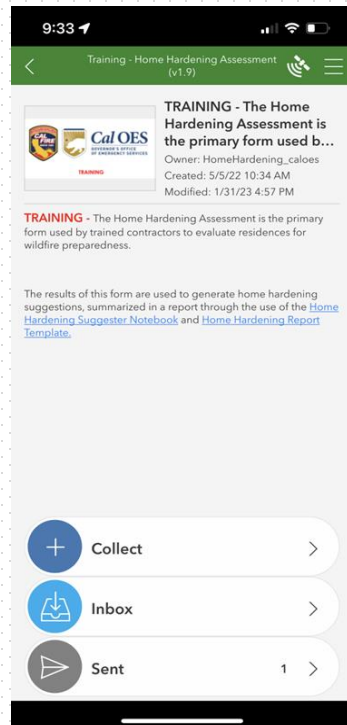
9:33

Training - Home Hardening Assessment (v1.9)

CAL FIRE Cal OES GOVERNOR'S OFFICE OF EMERGENCY SERVICES
TRAINING

TRAINING - The Home Hardening Assessment is the primary form used b...
Owner: HomeHardening_caloes
Created: 5/5/22 10:34 AM
Modified: 1/31/23 4:57 PM

TRAINING - The Home Hardening Assessment is the primary form used by trained contractors to evaluate residences for wildfire preparedness.

The results of this form are used to generate home hardening suggestions, summarized in a report through the use of the Home Hardening Suggester Notebook and Home Hardening Report Template.

Collect

Inbox

Sent 1